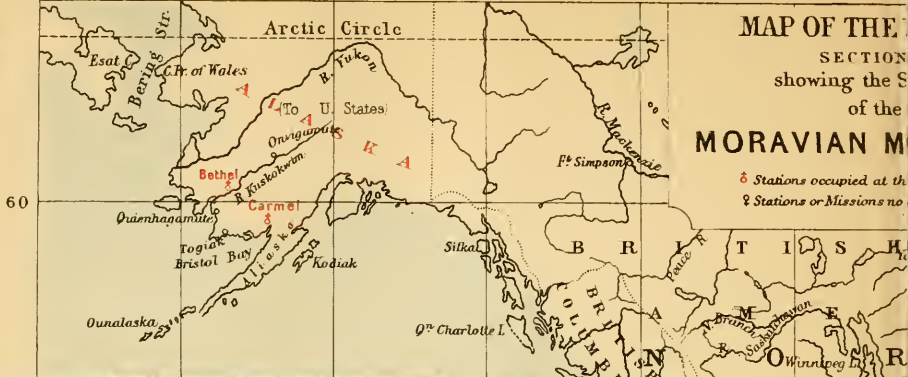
Arctic Circle

MAP OF THE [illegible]
SECTION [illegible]
showing the S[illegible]
of the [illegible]
MORAVIAN M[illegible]

♁ Stations occupied at th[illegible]
♀ Stations or Missions no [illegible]

Esat
Bering Str.
C. Pr. of Wales
R. Yukon
A L A S K A
(To U. States)
Oniguguts
R. Kuskokwim
Bethel
Carmel
R. Mackenzie
Ft. Simpson
60
Quienhagamute
Togiak
Bristol Bay
Aliaska
Kodiak
Sitka
Ounalaska
Qn. Charlotte I.
B R I T I S H
BRITISH COLUMBIA
Peace R.
N. Branch
Saskatchewan
A M E R
N
O
R
Winnipeg L.